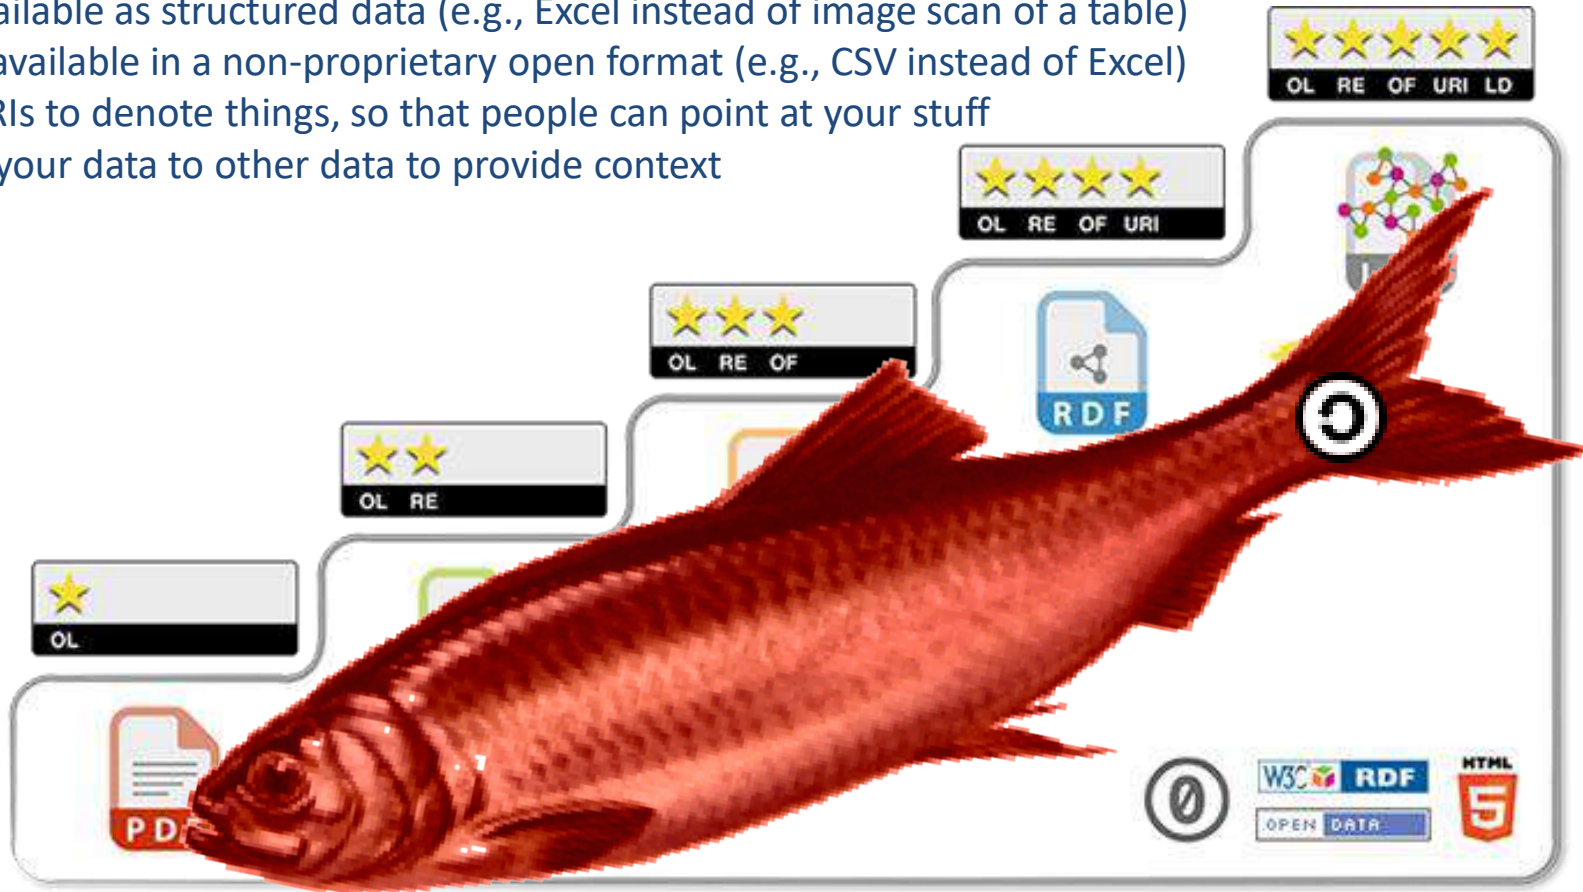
ailable as structured data (e.g., Excel instead of image scan of a table)
available in a non-proprietary open format (e.g., CSV instead of Excel)
RIs to denote things, so that people can point at your stuff
your data to other data to provide context

★★★★★
OL RE OF URI LD

★★★★
OL RE OF URI

★★★
OL RE OF

★★
OL RE

★
OL

RDF

PD

W3C RDF

OPEN DATA

HTML
5